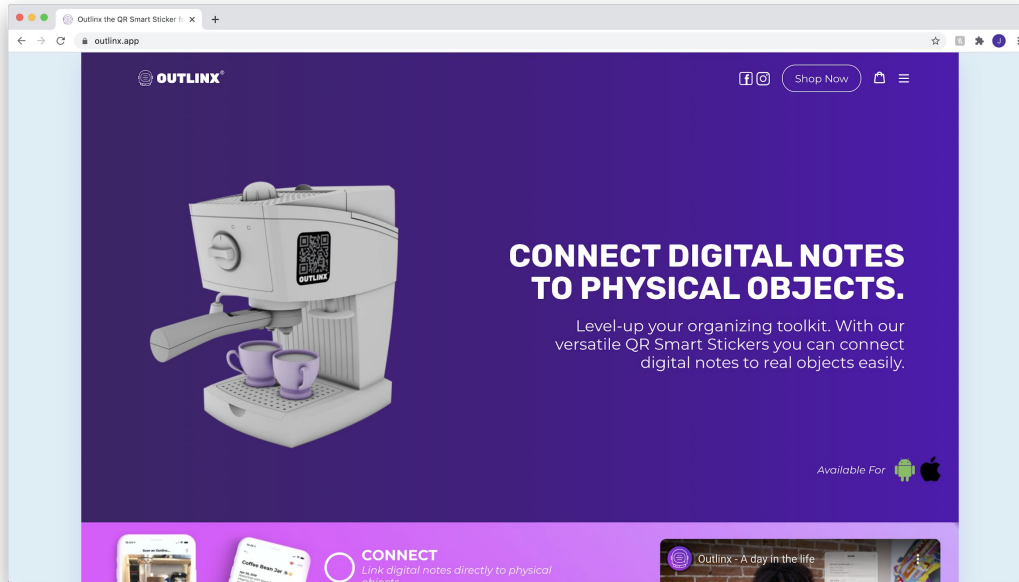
Outlinx the QR Smart Sticker f ×
+
outlinx.app
J

OUTLINX®

Shop Now

OUTLINX

CONNECT DIGITAL NOTES TO PHYSICAL OBJECTS.

Level-up your organizing toolkit. With our versatile QR Smart Stickers you can connect digital notes to real objects easily.

Available For

Coffee Bean Jar

CONNECT
Link digital notes directly to physical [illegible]

Outlinx - A day in the life